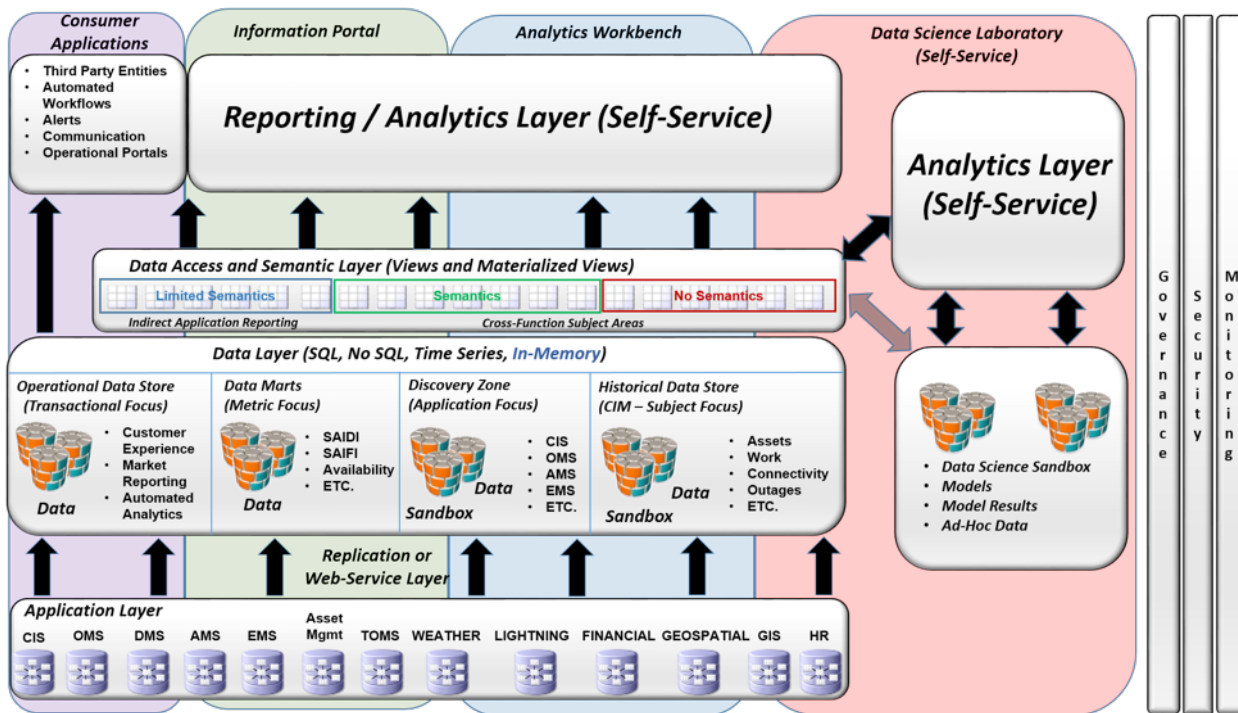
Consumer Applications

Information Portal

Analytics Workbench

Data Science Laboratory (Self-Service)

- Third Party Entities
- Automated Workflows
- Alerts
- Communication
- Operational Portals

Reporting / Analytics Layer (Self-Service)

Analytics Layer (Self-Service)

Data Access and Semantic Layer (Views and Materialized Views)

Limited Semantics

Semantics

No Semantics

Indirect Application Reporting

Cross-Function Subject Areas

Data Layer (SQL, No SQL, Time Series, In-Memory)

Operational Data Store (Transactional Focus)

- Customer Experience
- Market Reporting
- Automated Analytics

Data

Data Marts (Metric Focus)

- SAIDI
- SAIFI
- Availability
- ETC.

Data

Discovery Zone (Application Focus)

- CIS
- OMS
- AMS
- EMS
- ETC.

Data Sandbox

Historical Data Store (CIM – Subject Focus)

- Assets
- Work
- Connectivity
- Outages
- ETC.

Data Sandbox

- Data Science Sandbox
- Models
- Model Results
- Ad-Hoc Data

Replication or Web-Service Layer

Application Layer

CIS OMS DMS AMS EMS Asset Mgmt TOMS WEATHER LIGHTNING FINANCIAL GEOSPATIAL GIS HR

Governance

Security

Monitoring